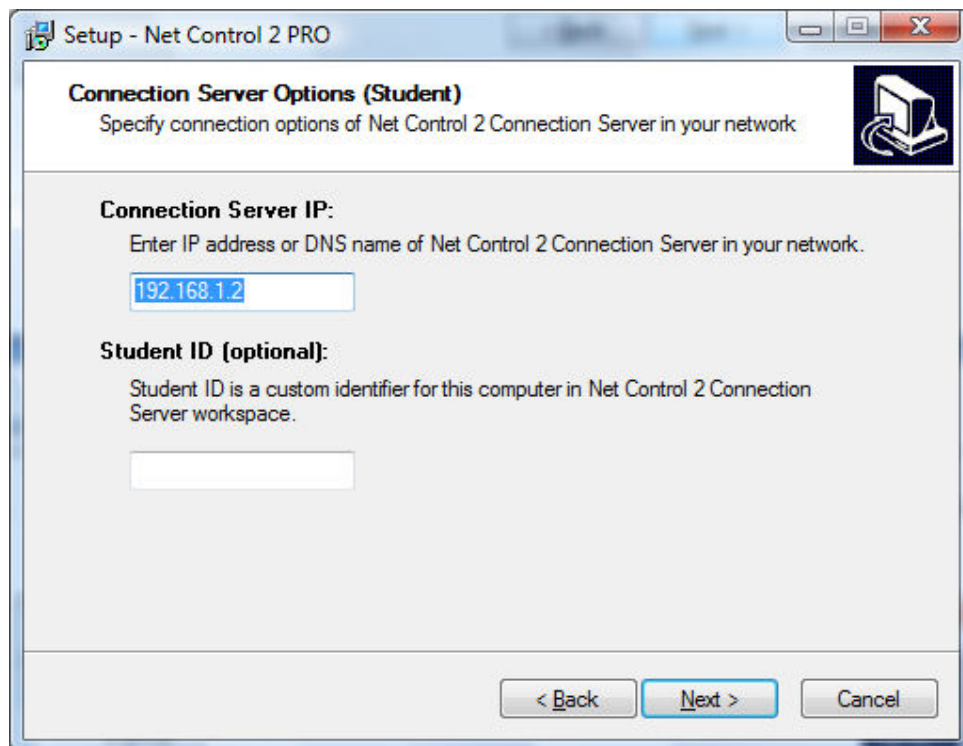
Setup - Net Control 2 PRO

Connection Server Options (Student)
Specify connection options of Net Control 2 Connection Server in your network

Connection Server IP:
Enter IP address or DNS name of Net Control 2 Connection Server in your network.

192.168.1.2

Student ID (optional):
Student ID is a custom identifier for this computer in Net Control 2 Connection Server workspace.

< Back
Next >
Cancel